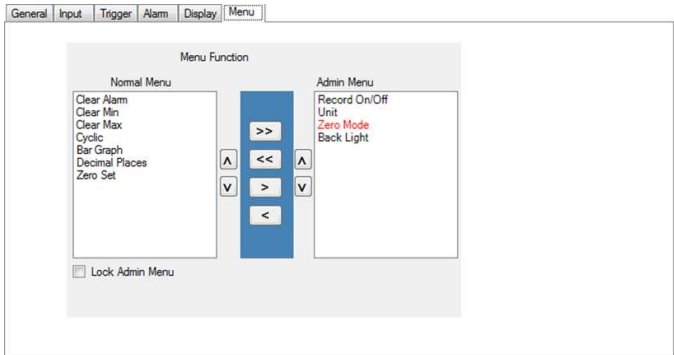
General Input Trigger Alarm Display Menu

Menu Function

Normal Menu
Clear Alarm
Clear Min
Clear Max
Cyclic
Bar Graph
Decimal Places
Zero Set

>>
<<
>
<

Λ
V

Λ
V

Admin Menu
Record On/Off
Unit
Zero Mode
Back Light

Lock Admin Menu